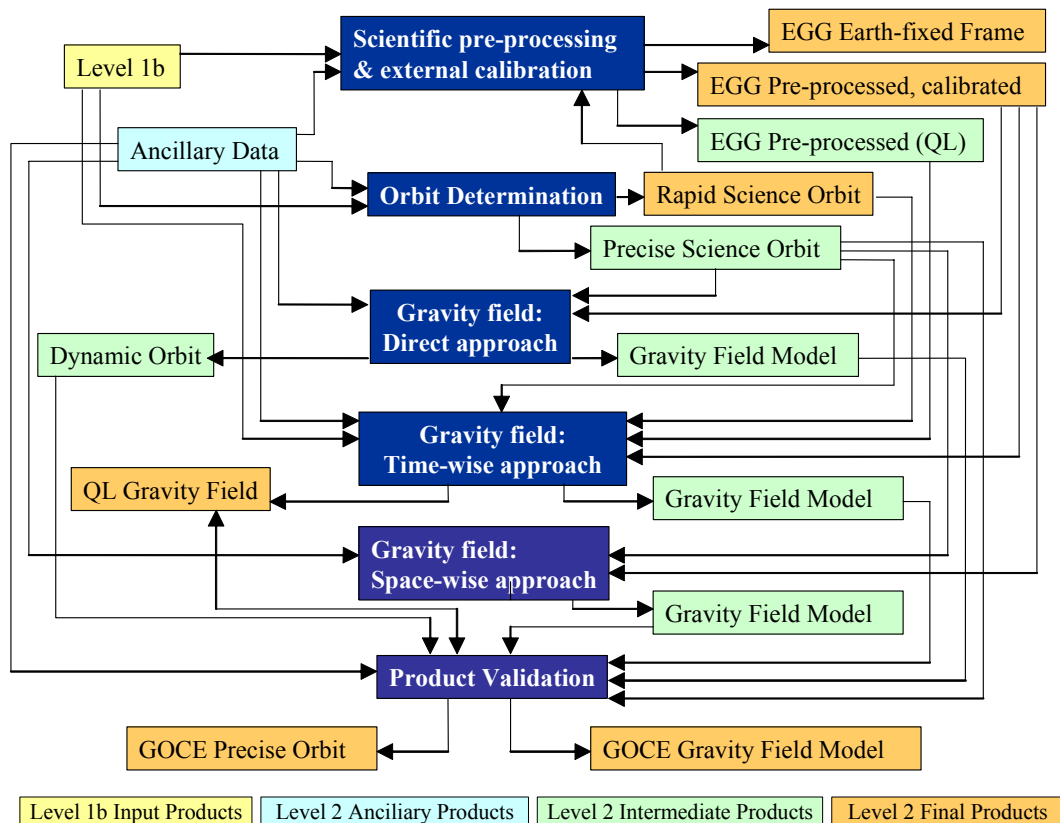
Level 1b

Scientific pre-processing & external calibration

EGG Earth-fixed Frame

EGG Pre-processed, calibrated

Ancillary Data

EGG Pre-processed (QL)

Orbit Determination

Rapid Science Orbit

Precise Science Orbit

Gravity field: Direct approach

Dynamic Orbit

Gravity Field Model

Gravity field: Time-wise approach

QL Gravity Field

Gravity Field Model

Gravity field: Space-wise approach

Gravity Field Model

Product Validation

GOCE Precise Orbit

GOCE Gravity Field Model

Level 1b Input Products

Level 2 Anciliary Products

Level 2 Intermediate Products

Level 2 Final Products